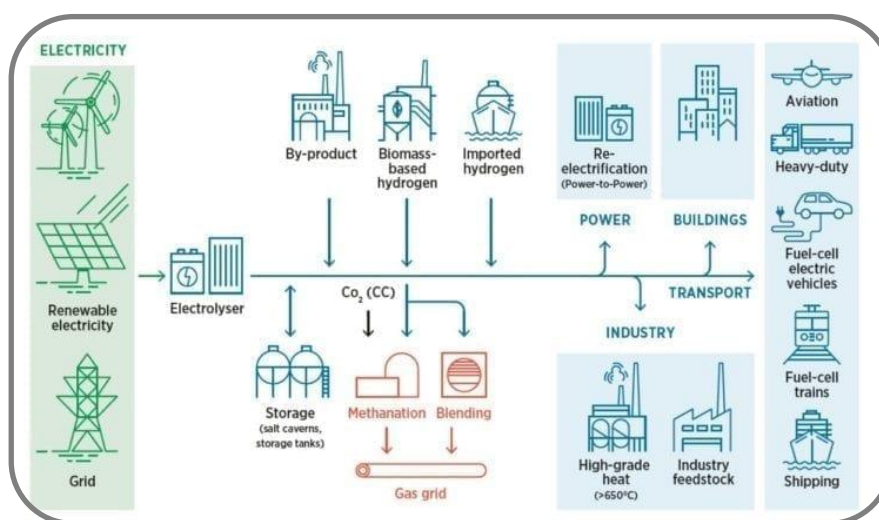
ELECTRICITY

Renewable electricity

Grid

Electrolyser

By-product

Biomass-based hydrogen

Imported hydrogen

$Co_2$ (CC)

Storage (salt caverns, storage tanks)

Methanation

Blending

Gas grid

Re-electrification (Power-to-Power)

POWER

BUILDINGS

TRANSPORT

INDUSTRY

High-grade heat (>650°C)

Industry feedstock

Aviation

Heavy-duty

Fuel-cell electric vehicles

Fuel-cell trains

Shipping